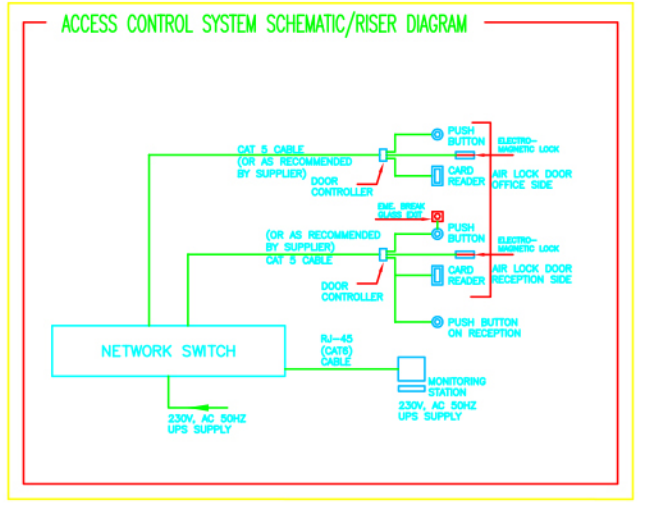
ACCESS CONTROL SYSTEM SCHEMATIC/RISER DIAGRAM

CAT 5 CABLE (OR AS RECOMMENDED BY SUPPLIER)

DOOR CONTROLLER

PUSH BUTTON

ELECTRO-MAGNETIC LOCK

CARD READER

AIR LOCK DOOR OFFICE SIDE

EME. BREAK GLASS EXIT

(OR AS RECOMMENDED BY SUPPLIER) CAT 5 CABLE

PUSH BUTTON

ELECTRO-MAGNETIC LOCK

DOOR CONTROLLER

CARD READER

AIR LOCK DOOR RECEPTION SIDE

PUSH BUTTON ON RECEPTION

NETWORK SWITCH

RJ-45 (CAT6) CABLE

MONITORING STATION

230V, AC 50HZ UPS SUPPLY

230V, AC 50HZ UPS SUPPLY